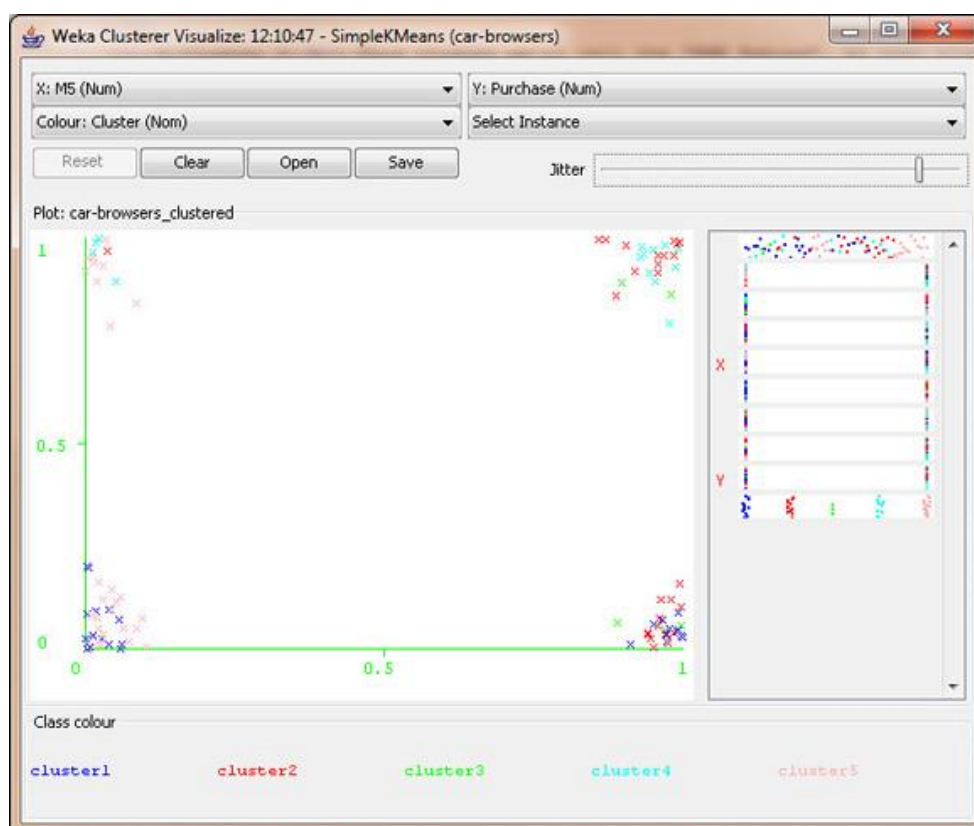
Weka Clusterer Visualize: 12:10:47 - SimpleKMeans (car-browsers)

X: M5 (Num)

Y: Purchase (Num)

Colour: Cluster (Nom)

Select Instance

Reset

Clear

Open

Save

Jitter

Plot: car-browsers_clustered

1

0.5

0

0

0.5

1

X

Y

Class colour

cluster1

cluster2

cluster3

cluster4

cluster5